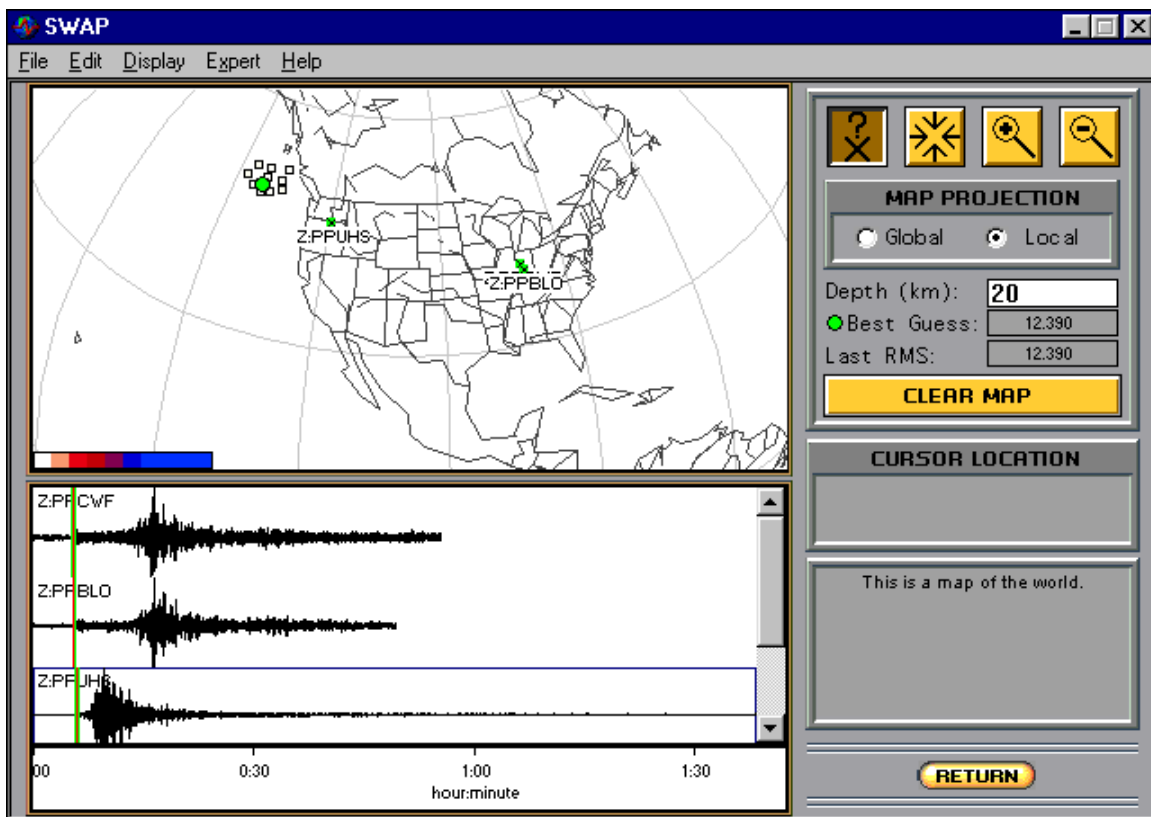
SWAP

File Edit Display Expert Help

Z:PPUHS

Z:PPBLO

MAP PROJECTION

Global Local

Depth (km): 20

Best Guess: 12.390

Last RMS: 12.390

CLEAR MAP

CURSOR LOCATION

This is a map of the world.

Z:PPCWF

Z:PPBLO

Z:PPUHS

00 0:30 1:00 1:30

hour:minute

RETURN